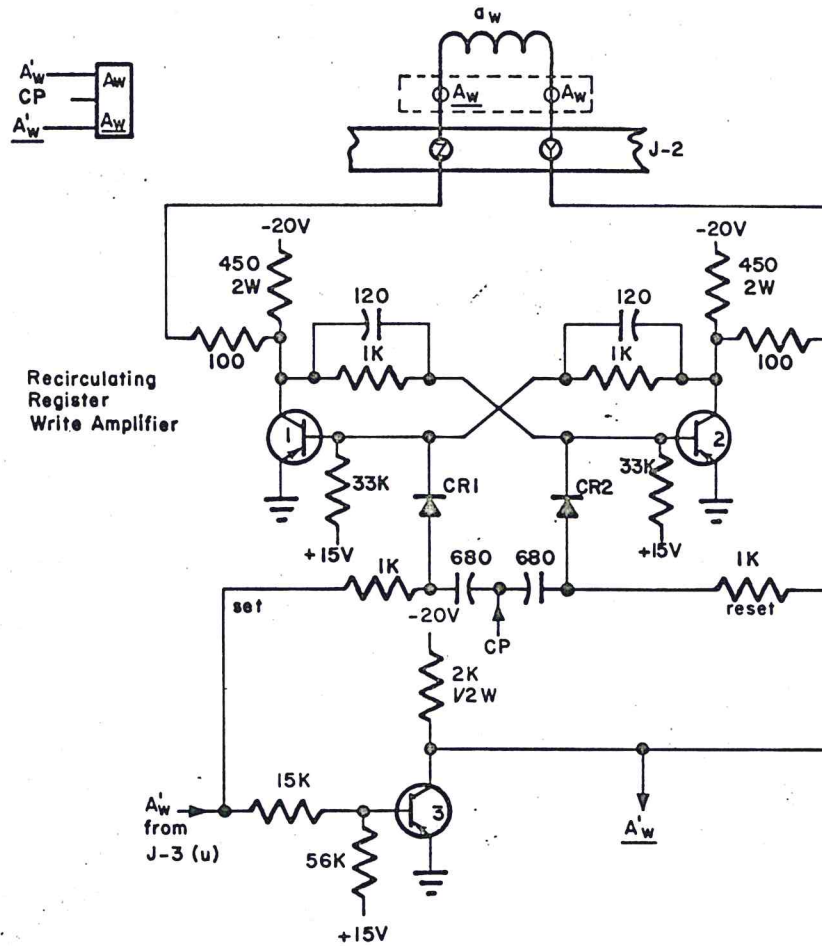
$A'_W$
CP
$\underline{A'_W}$
$A_W$
$\underline{A_W}$

$a_W$
$\underline{A_W}$
$A_W$
Z
Y
J-2

-20V
450
2W
100
120
1K

-20V
450
2W
120
1K
100

Recirculating Register Write Amplifier

1
33K
CR1
+15V

CR2
33K
2
+15V

set
1K
680
680
1K
reset
-20V
CP

2K
1/2 W

$A'_W$ from J-3 (u)
15K
3
56K
+15V

$\underline{A'_W}$